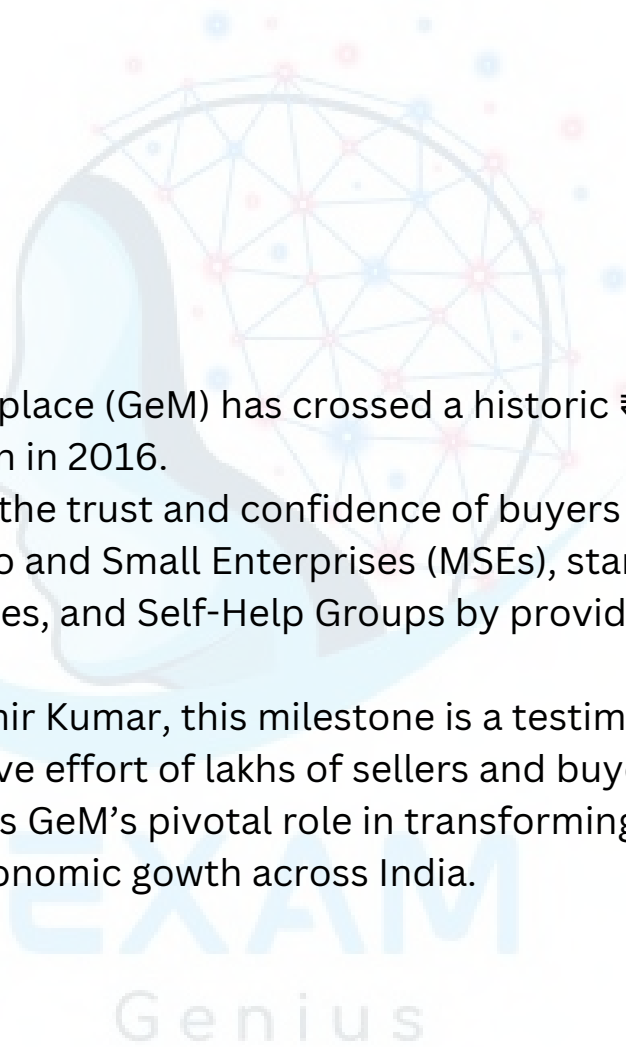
place (GeM) has crossed a historic ₹
n in 2016.
the trust and confidence of buyers
o and Small Enterprises (MSEs), star
es, and Self-Help Groups by provid

hir Kumar, this milestone is a testim
ve effort of lakhs of sellers and buy
s GeM's pivotal role in transforming
onomic gowth across India.

EXAM
Genius